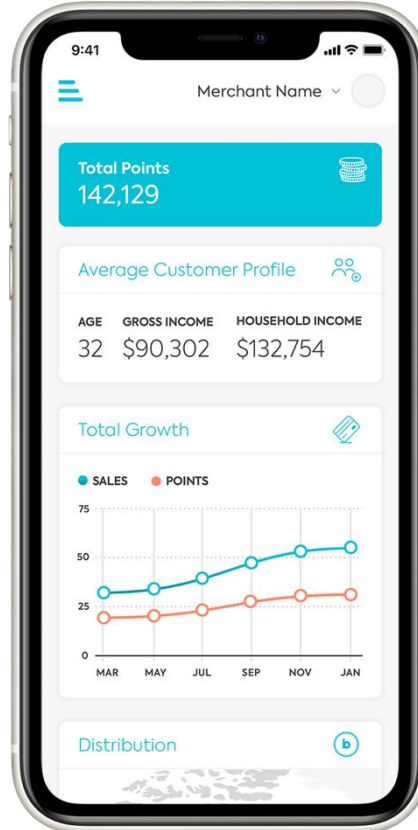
9:41

Merchant Name

Total Points
142,129

Average Customer Profile

AGE
32

GROSS INCOME
$90,302

HOUSEHOLD INCOME
$132,754

Total Growth

SALES
POINTS

75
50
25
0

MAR
MAY
JUL
SEP
NOV
JAN

Distribution

b